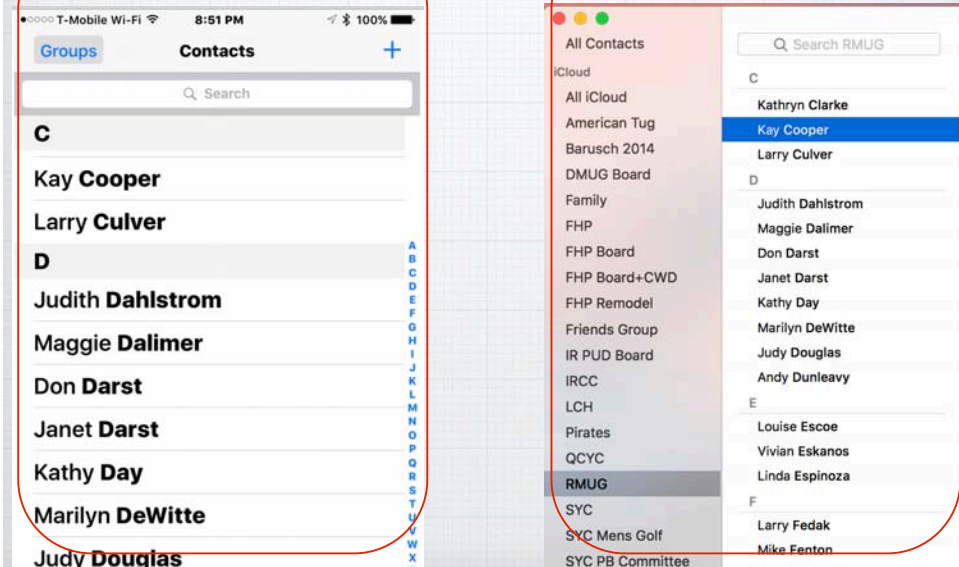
T-Mobile Wi-Fi 8:51 PM 100%

Groups Contacts +

Search

C

Kay Cooper

Larry Culver

D

Judith Dahlstrom

Maggie Dalimer

Don Darst

Janet Darst

Kathy Day

Marilyn DeWitte

Judy Douglas

A B C D E F G H I J K L M N O P Q R S T U V W X

All Contacts
iCloud
All iCloud
American Tug
Barusch 2014
DMUG Board
Family
FHP
FHP Board
FHP Board+CWD
FHP Remodel
Friends Group
IR PUD Board
IRCC
LCH
Pirates
QCYC
RMUG
SYC
SYC Mens Golf
SYC PB Committee

Search RMUG

C
Kathryn Clarke
Kay Cooper
Larry Culver
D
Judith Dahlstrom
Maggie Dalimer
Don Darst
Janet Darst
Kathy Day
Marilyn DeWitte
Judy Douglas
Andy Dunleavy
E
Louise Escoe
Vivian Eskanos
Linda Espinoza
F
Larry Fedak
Mike Fenton